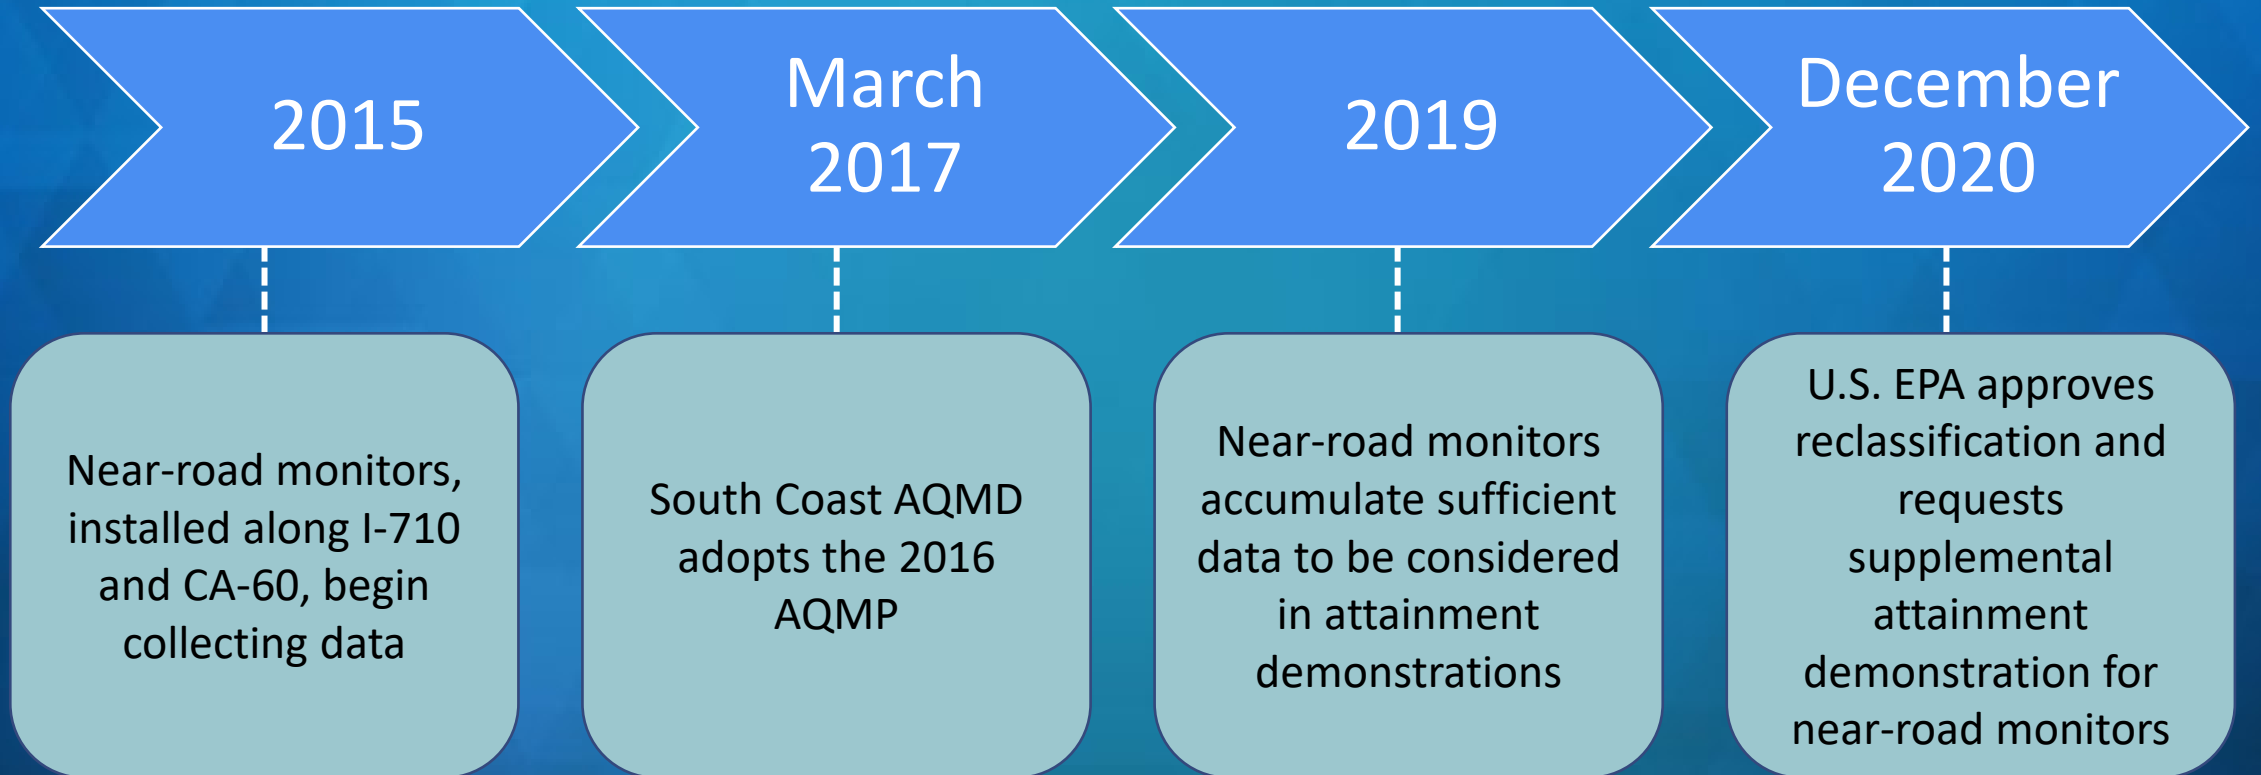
2015

March 2017

2019

December 2020

Near-road monitors, installed along I-710 and CA-60, begin collecting data

South Coast AQMD adopts the 2016 AQMP

Near-road monitors accumulate sufficient data to be considered in attainment demonstrations

U.S. EPA approves reclassification and requests supplemental attainment demonstration for near-road monitors